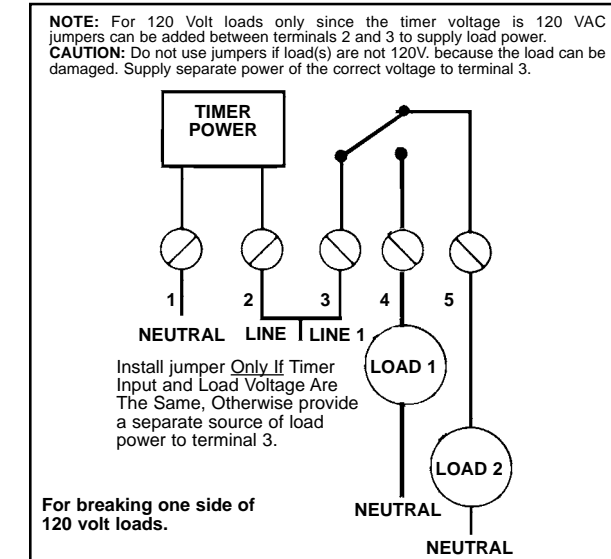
**NOTE:** For 120 Volt loads only since the timer voltage is 120 VAC jumpers can be added between terminals 2 and 3 to supply load power.
**CAUTION:** Do not use jumpers if load(s) are not 120V. because the load can be damaged. Supply separate power of the correct voltage to terminal 3.

TIMER POWER

1
2
3
4
5

NEUTRAL LINE LINE 1

Install jumper Only If Timer Input and Load Voltage Are The Same, Otherwise provide a separate source of load power to terminal 3.

LOAD 1

LOAD 2

For breaking one side of 120 volt loads.

NEUTRAL

NEUTRAL